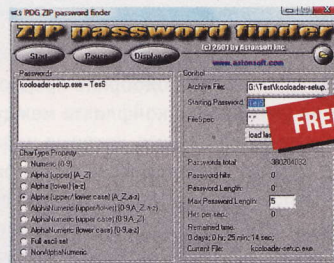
PDG ZIP password finder
ZIP password finder
Start
Pause
Display
(c) 2001 by Astonsoft Inc.
www.astonsoft.com
Passwords
kocloader-setup.exe = Tes5
Control
Archive File:
G:\Test\kocloader-setup.
Starting Password:
FileSpec:
*.*
load le
FREE
CharType Property
Numeric [0-9]
Alpha (upper) [A_Z]
Alpha (lower) [a-z]
Alpha (upper/ lower case) [A_Z,a-z]
AlphaNumeric (upper/lower) [0-9,A_Z,a-z]
AlphaNumeric (upper case) [0-9,A_Z]
AlphaNumeric (lower case) [0-9,a-z]
Full ascii set
NonAlphaNumeric
Passwords total:
380204032
Password hits:
1
Password Length:
0
Max Password Length:
5
Hits per sec:
0
Remained time:
0 days, 0 hr, 25 min, 14 sec
Current File:
kocloader-setup.exe